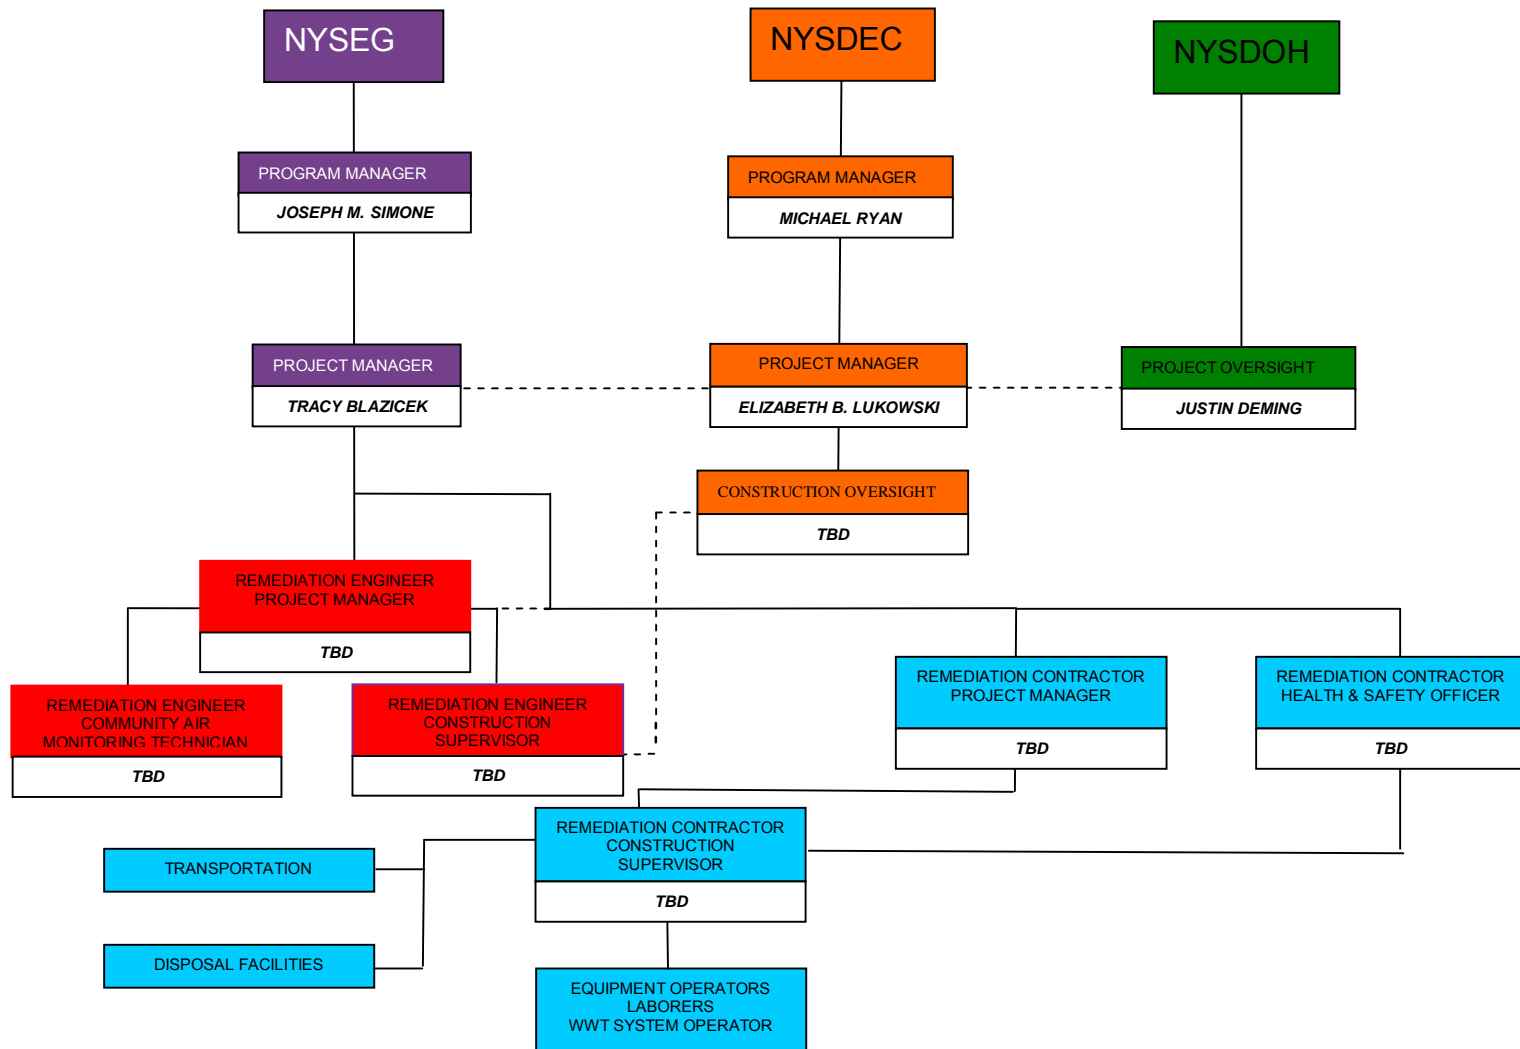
NYSEG

NYSDEC

NYSDOH

PROGRAM MANAGER
JOSEPH M. SIMONE

PROGRAM MANAGER
MICHAEL RYAN

PROJECT MANAGER
TRACY BLAZICEK

PROJECT MANAGER
ELIZABETH B. LUKOWSKI

PROJECT OVERSIGHT
JUSTIN DEMING

CONSTRUCTION OVERSIGHT
TBD

REMEDIATION ENGINEER
PROJECT MANAGER
TBD

REMEDIATION ENGINEER
COMMUNITY AIR
MONITORING TECHNICIAN
TBD

REMEDIATION ENGINEER
CONSTRUCTION
SUPERVISOR
TBD

REMEDIATION CONTRACTOR
PROJECT MANAGER
TBD

REMEDIATION CONTRACTOR
HEALTH & SAFETY OFFICER
TBD

TRANSPORTATION

DISPOSAL FACILITIES

REMEDIATION CONTRACTOR
CONSTRUCTION
SUPERVISOR
TBD

EQUIPMENT OPERATORS
LABORERS
WWT SYSTEM OPERATOR